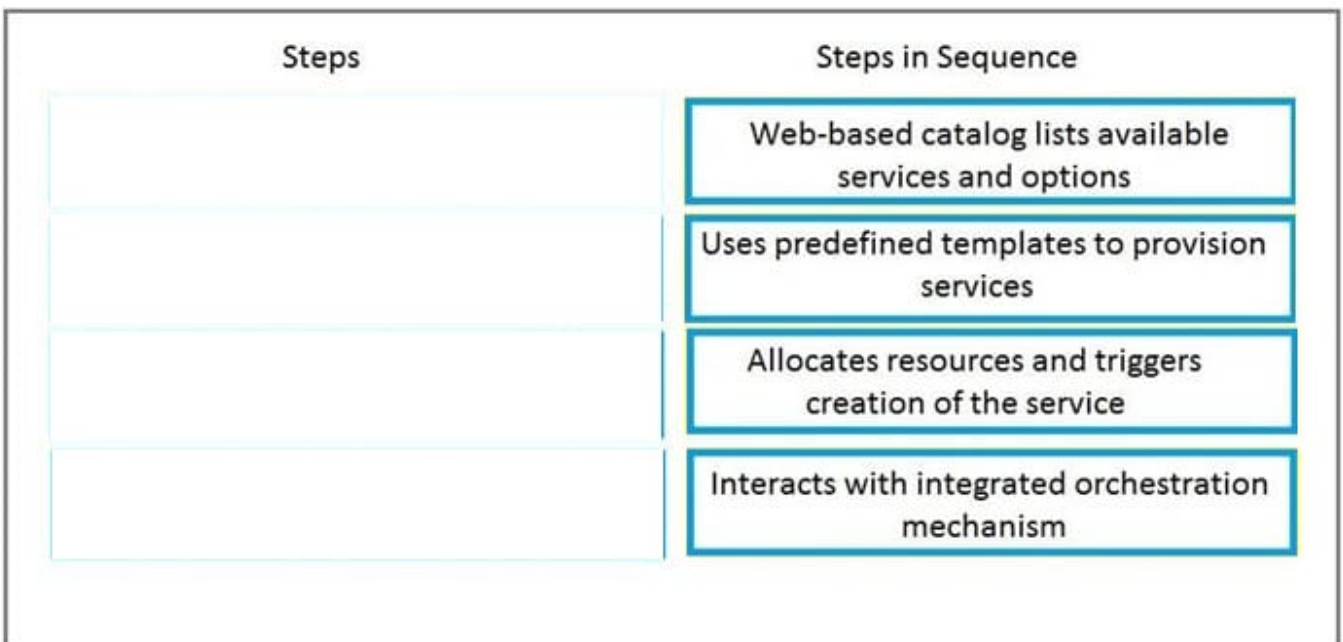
| Steps | Steps in Sequence |
|---|---|
| | Web-based catalog lists available services and options |
| | Uses predefined templates to provision services |
| | Allocates resources and triggers creation of the service |
| | Interacts with integrated orchestration mechanism |